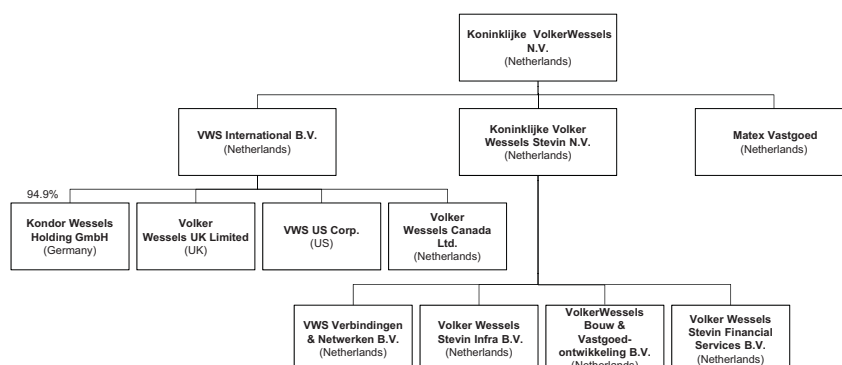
Koninklijke VolkerWessels N.V.
(Netherlands)

VWS International B.V.
(Netherlands)

Koninklijke Volker Wessels Stevin N.V.
(Netherlands)

Matex Vastgoed
(Netherlands)

94.9%

Kondor Wessels Holding GmbH
(Germany)

Volker Wessels UK Limited
(UK)

VWS US Corp.
(US)

Volker Wessels Canada Ltd.
(Netherlands)

VWS Verbindingen & Netwerken B.V.
(Netherlands)

Volker Wessels Stevin Infra B.V.
(Netherlands)

VolkerWessels Bouw & Vastgoedontwikkeling B.V.
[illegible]

Volker Wessels Stevin Financial Services B.V.
(Netherlands)